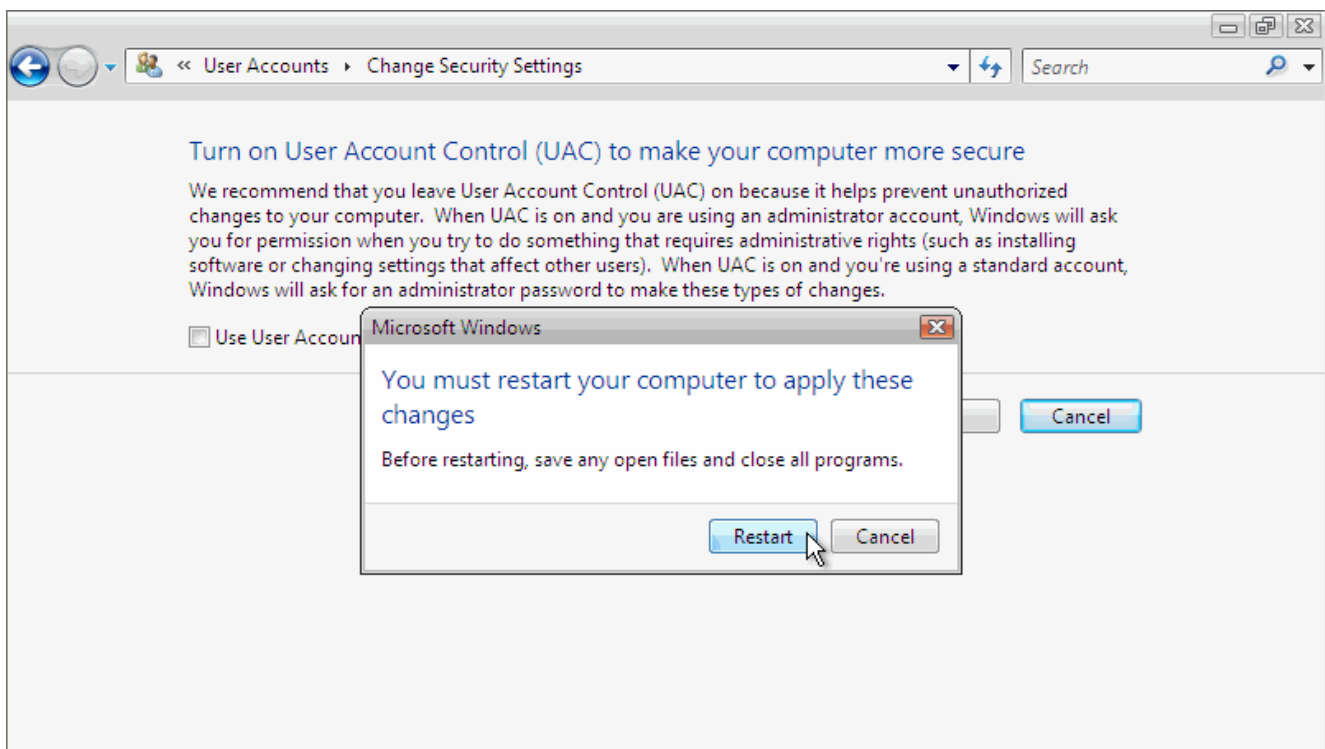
« User Accounts ▸ Change Security Settings

Search

Turn on User Account Control (UAC) to make your computer more secure

We recommend that you leave User Account Control (UAC) on because it helps prevent unauthorized changes to your computer. When UAC is on and you are using an administrator account, Windows will ask you for permission when you try to do something that requires administrative rights (such as installing software or changing settings that affect other users). When UAC is on and you're using a standard account, Windows will ask for an administrator password to make these types of changes.

Use User Accoun

Cancel

Microsoft Windows

You must restart your computer to apply these changes

Before restarting, save any open files and close all programs.

Restart Cancel